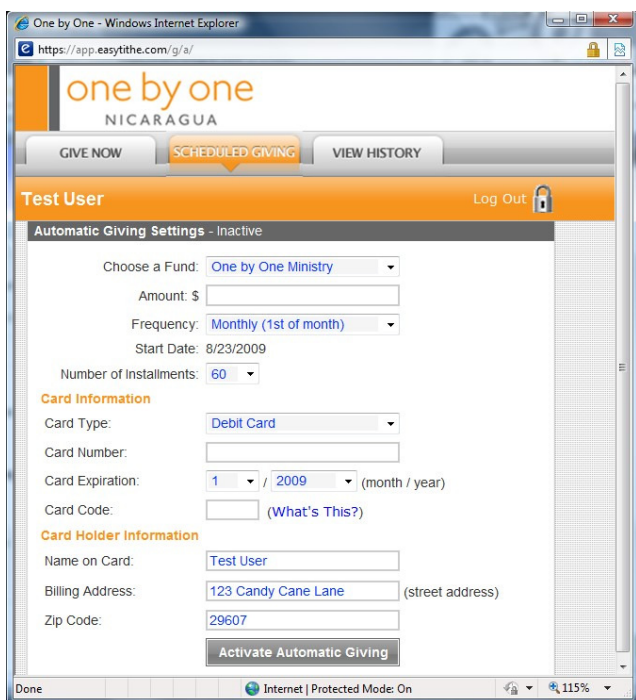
One by One - Windows Internet Explorer

https://app.easytithe.com/g/a/

one by one
NICARAGUA

GIVE NOW | SCHEDULED GIVING | VIEW HISTORY

Test User

Log Out

Automatic Giving Settings - Inactive

Choose a Fund: One by One Ministry

Amount: $

Frequency: Monthly (1st of month)

Start Date: 8/23/2009

Number of Installments: 60

Card Information

Card Type: Debit Card

Card Number:

Card Expiration: 1 / 2009 (month / year)

Card Code: (What's This?)

Card Holder Information

Name on Card: Test User

Billing Address: 123 Candy Cane Lane (street address)

Zip Code: 29607

Activate Automatic Giving

Done

Internet | Protected Mode: On

115%